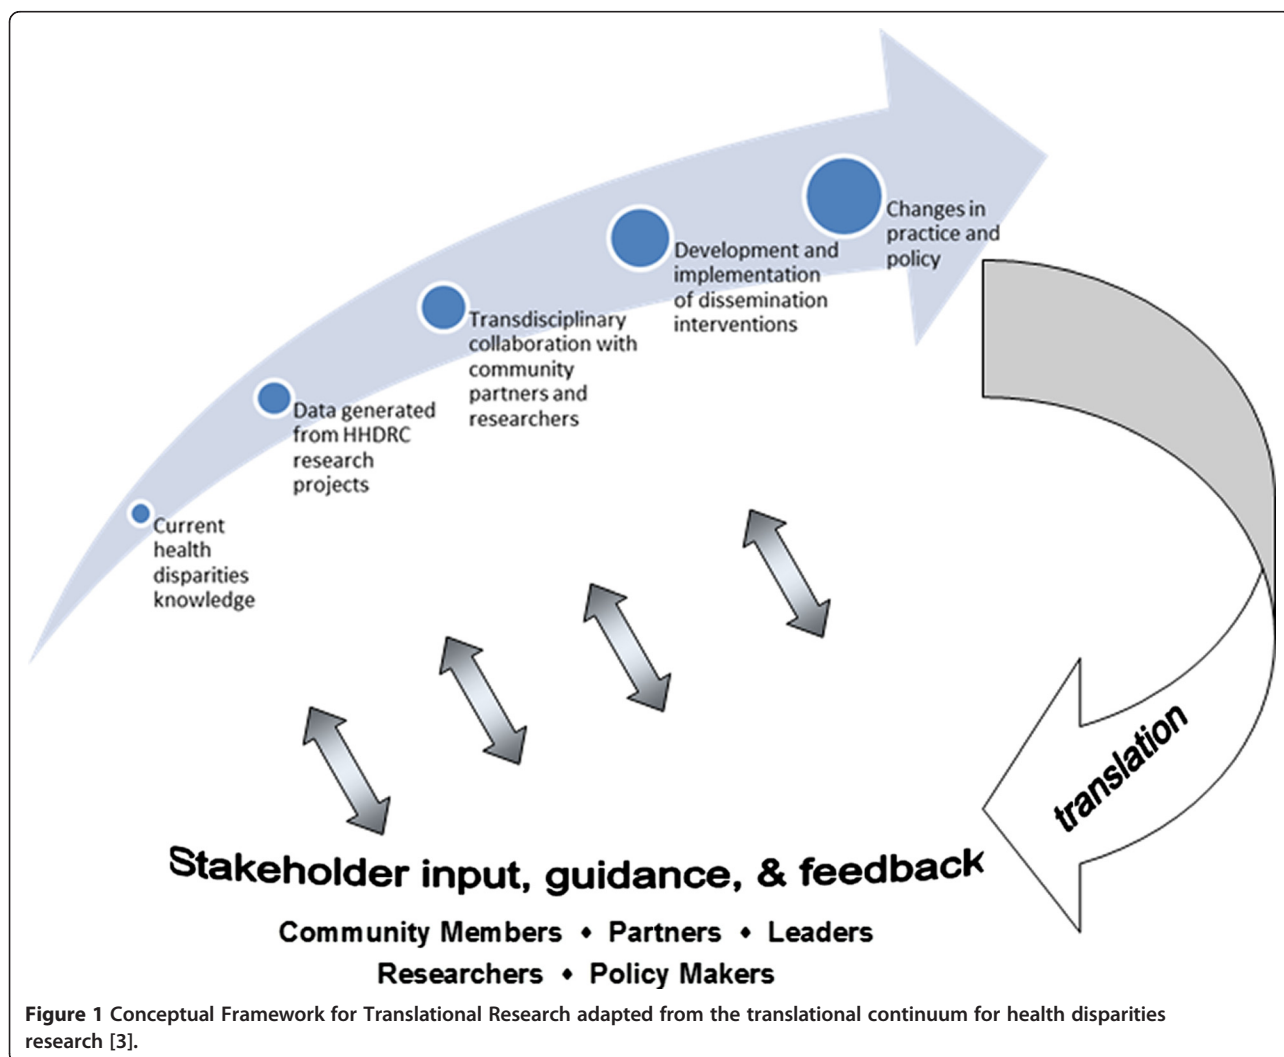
Current health disparities knowledge

Data generated from HHDRC research projects

Transdisciplinary collaboration with community partners and researchers

Development and implementation of dissemination interventions

Changes in practice and policy

translation

Stakeholder input, guidance, & feedback

Community Members • Partners • Leaders
Researchers • Policy Makers

**Figure 1** Conceptual Framework for Translational Research adapted from the translational continuum for health disparities research [3].